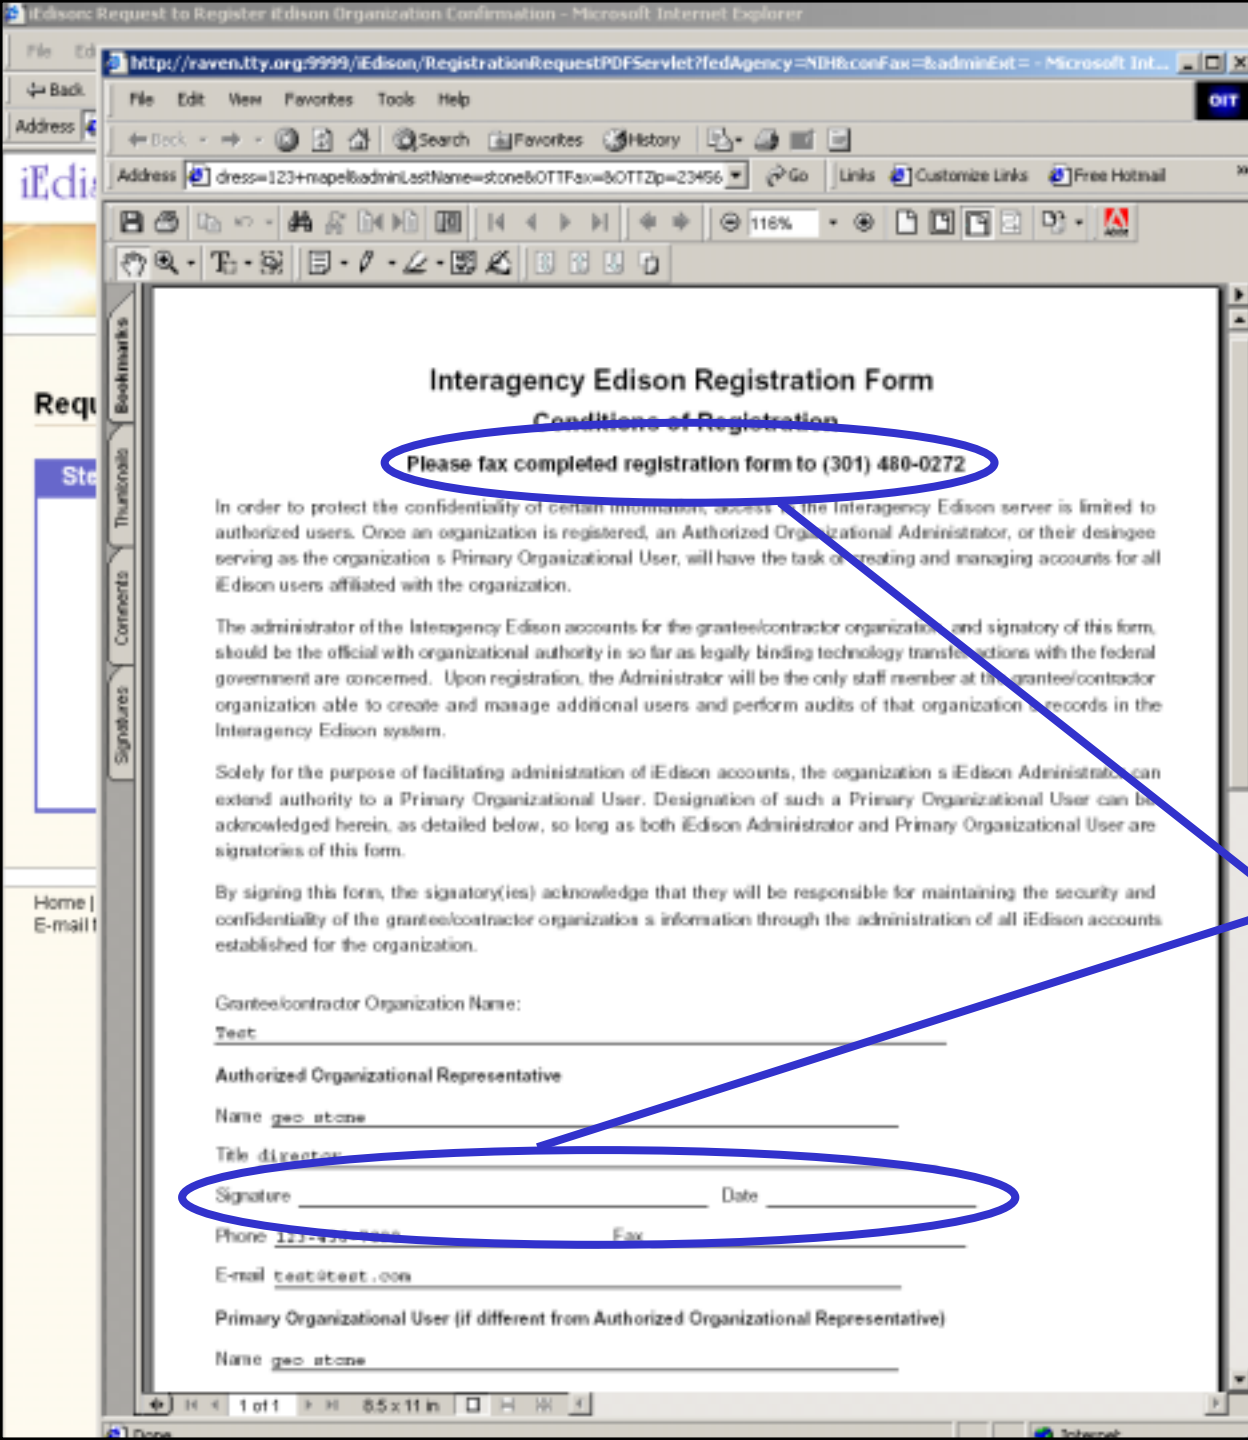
iEdison: Request to Register iEdison Organization Confirmation - Microsoft Internet Explorer

File Edi

Back

Address

iEdi

Requ

Ste

Home |
E-mail

http://raven.tty.org:9999/iEdison/RegistrationRequestPDFServlet?fedAgency=NIH&conFax=&adminExt= - Microsoft Int...

File Edit View Favorites Tools Help

Back Search Favorites History

Address dress=123+mapel&adminLastName=stone&OTTFax=&OTTZip=23456 Go Links Customize Links Free Hotmail

116%

Bookmarks Thumbnails Comments Signatures

Interagency Edison Registration Form

Conditions of Registration

Please fax completed registration form to (301) 480-0272

In order to protect the confidentiality of certain information, access to the Interagency Edison server is limited to authorized users. Once an organization is registered, an Authorized Organizational Administrator, or their desingee serving as the organization s Primary Organizational User, will have the task of creating and managing accounts for all iEdison users affiliated with the organization.

The administrator of the Interagency Edison accounts for the grantee/contractor organization, and signatory of this form, should be the official with organizational authority in so far as legally binding technology transfer actions with the federal government are concerned. Upon registration, the Administrator will be the only staff member at the grantee/contractor organization able to create and manage additional users and perform audits of that organization s records in the Interagency Edison system.

Solely for the purpose of facilitating administration of iEdison accounts, the organization s iEdison Administrator can extend authority to a Primary Organizational User. Designation of such a Primary Organizational User can be acknowledged herein, as detailed below, so long as both iEdison Administrator and Primary Organizational User are signatories of this form.

By signing this form, the signatory(ies) acknowledge that they will be responsible for maintaining the security and confidentiality of the grantee/coatractor organization s information through the administration of all iEdison accounts established for the organization.

Grantee/contractor Organization Name:
Test

Authorized Organizational Representative

Name geo stone

Title director

Signature ______ Date ______

Phone 123-456-7890 Fax

E-mail test@test.com

Primary Organizational User (if different from Authorized Organizational Representative)

Name geo stone

1 of 1 8.5 x 11 in

Done Internet